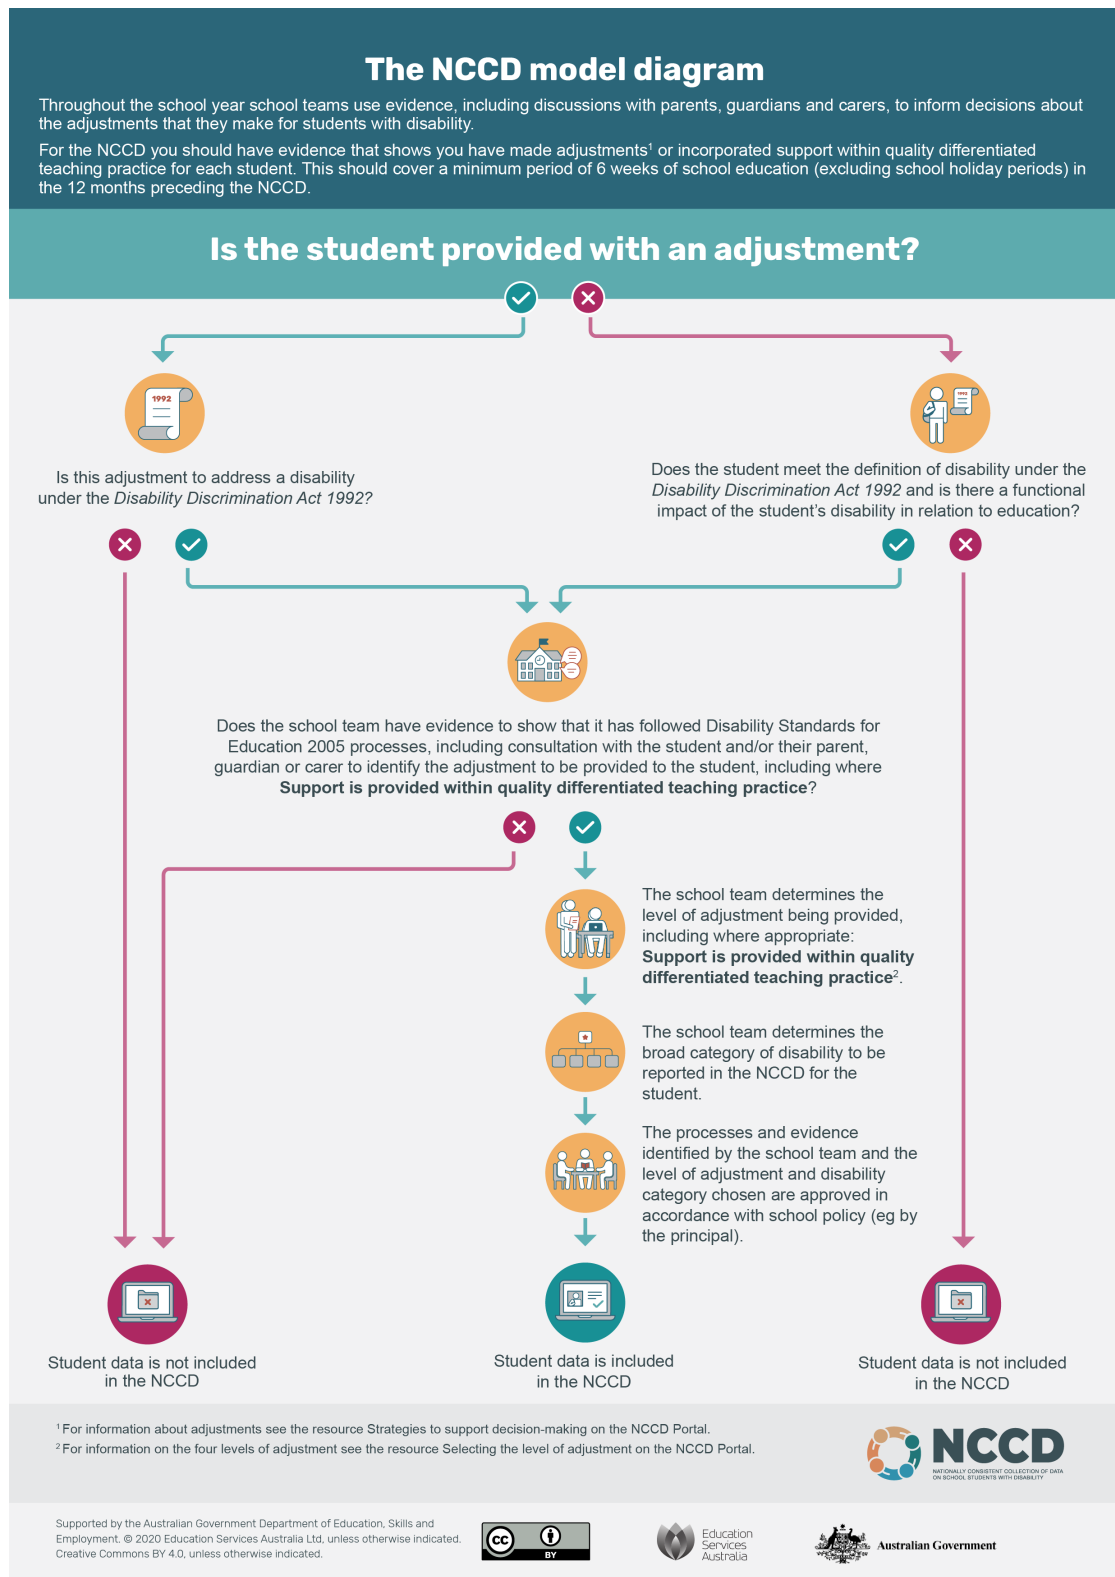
The NCCD model diagram

Throughout the school year school teams use evidence, including discussions with parents, guardians and carers, to inform decisions about the adjustments that they make for students with disability.

For the NCCD you should have evidence that shows you have made adjustments¹ or incorporated support within quality differentiated teaching practice for each student. This should cover a minimum period of 6 weeks of school education (excluding school holiday periods) in the 12 months preceding the NCCD.

Is the student provided with an adjustment?

1992

Is this adjustment to address a disability under the *Disability Discrimination Act 1992?*

1992

Does the student meet the definition of disability under the *Disability Discrimination Act 1992* and is there a functional impact of the student's disability in relation to education?

Does the school team have evidence to show that it has followed Disability Standards for Education 2005 processes, including consultation with the student and/or their parent, guardian or carer to identify the adjustment to be provided to the student, including where **Support is provided within quality differentiated teaching practice**?

The school team determines the level of adjustment being provided, including where appropriate: **Support is provided within quality differentiated teaching practice**².

The school team determines the broad category of disability to be reported in the NCCD for the student.

The processes and evidence identified by the school team and the level of adjustment and disability category chosen are approved in accordance with school policy (eg by the principal).

Student data is not included in the NCCD

Student data is included in the NCCD

Student data is not included in the NCCD

¹ For information about adjustments see the resource Strategies to support decision-making on the NCCD Portal.
² For information on the four levels of adjustment see the resource Selecting the level of adjustment on the NCCD Portal.

NCCD
NATIONALLY CONSISTENT COLLECTION OF DATA ON SCHOOL STUDENTS WITH DISABILITY

Supported by the Australian Government Department of Education, Skills and Employment. © 2020 Education Services Australia Ltd, unless otherwise indicated. Creative Commons BY 4.0, unless otherwise indicated.

cc BY

Education Services Australia

Australian Government